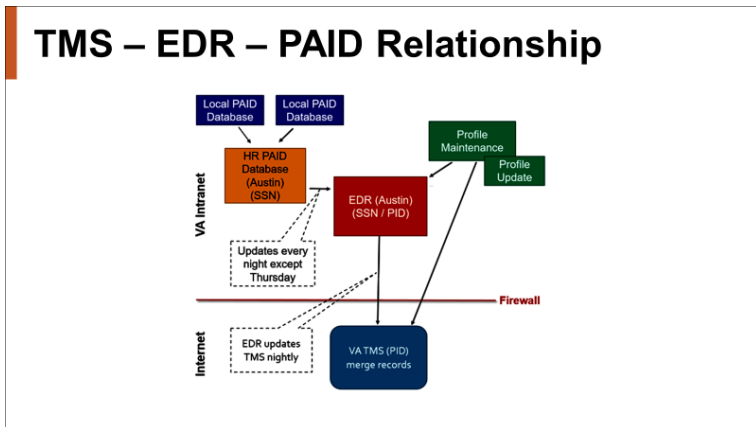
TMS – EDR – PAID Relationship

Local PAID Database

Local PAID Database

HR PAID Database (Austin) (SSN)

Profile Maintenance

Profile Update

EDR (Austin) (SSN / PID)

VA Intranet

Updates every night except Thursday

Firewall

Internet

EDR updates TMS nightly

VA TMS (PID) merge records